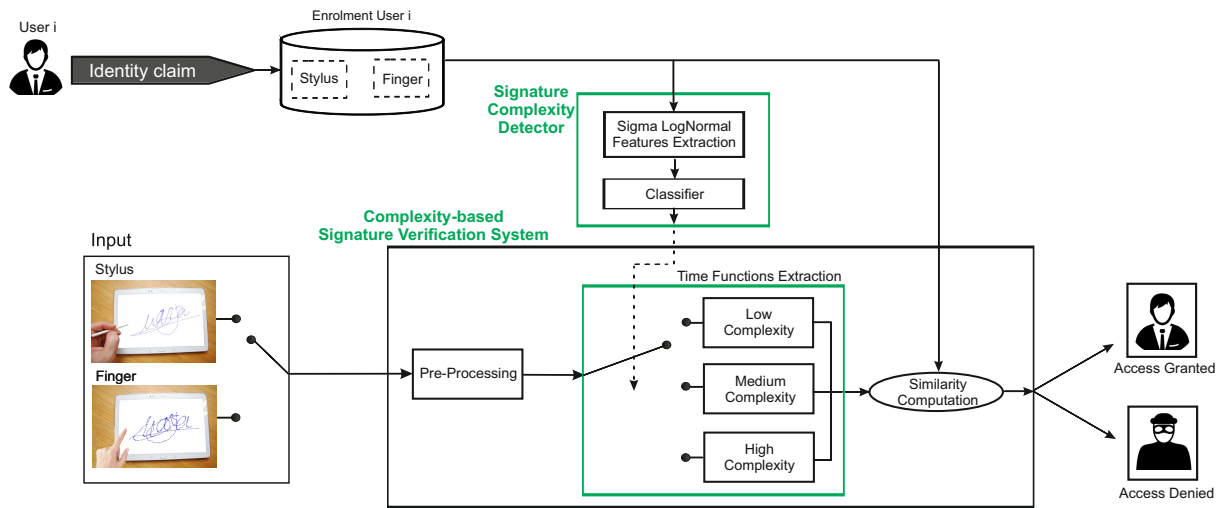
User i

Identity claim

Enrolment User i

Stylus

Finger

Signature Complexity Detector

Sigma LogNormal Features Extraction

Classifier

Complexity-based Signature Verification System

Input

Stylus

Finger

Time Functions Extraction

Pre-Processing

Low Complexity

Medium Complexity

High Complexity

Similarity Computation

Access Granted

Access Denied